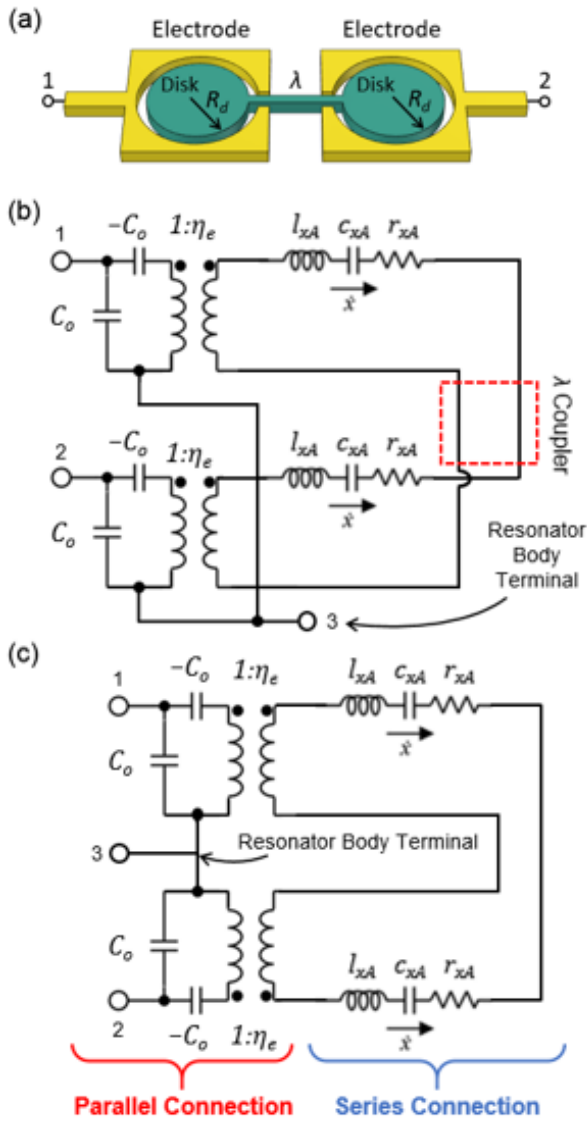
(a)

Electrode Electrode

1 Disk $R_d$ $\lambda$ Disk $R_d$ 2

(b)

1 $-C_o$ $1:\eta_e$ $l_{xA}$ $c_{xA}$ $r_{xA}$

$C_o$ $\dot{x}$

$\lambda$ Coupler

2 $-C_o$ $1:\eta_e$ $l_{xA}$ $c_{xA}$ $r_{xA}$

$C_o$ $\dot{x}$

Resonator Body Terminal

3

(c)

1 $-C_o$ $1:\eta_e$ $l_{xA}$ $c_{xA}$ $r_{xA}$

$C_o$ $\dot{x}$

3 Resonator Body Terminal

$C_o$

2 $-C_o$ $1:\eta_e$ $l_{xA}$ $c_{xA}$ $r_{xA}$ $\dot{x}$

Parallel Connection Series Connection